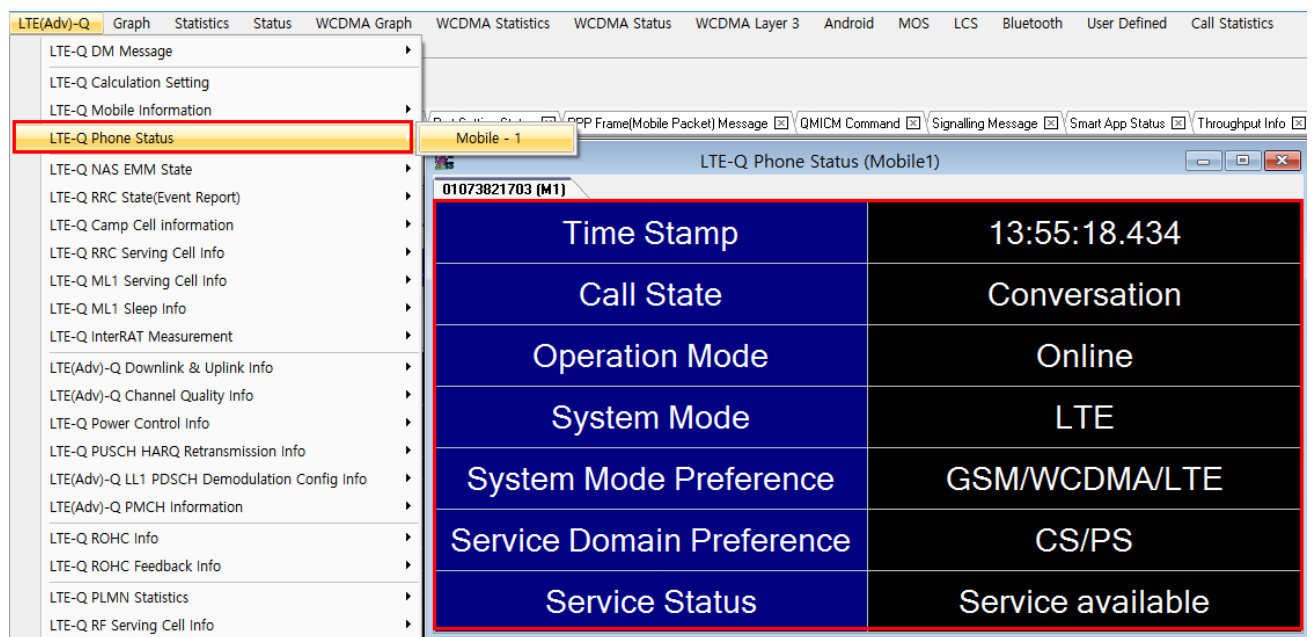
LTE(Adv)-Q Graph Statistics Status WCDMA Graph WCDMA Statistics WCDMA Status WCDMA Layer 3 Android MOS LCS Bluetooth User Defined Call Statistics

LTE-Q DM Message
LTE-Q Calculation Setting
LTE-Q Mobile Information
LTE-Q Phone Status
LTE-Q NAS EMM State
LTE-Q RRC State(Event Report)
LTE-Q Camp Cell information
LTE-Q RRC Serving Cell Info
LTE-Q ML1 Serving Cell Info
LTE-Q ML1 Sleep Info
LTE-Q InterRAT Measurement
LTE(Adv)-Q Downlink & Uplink Info
LTE(Adv)-Q Channel Quality Info
LTE-Q Power Control Info
LTE-Q PUSCH HARQ Retransmission Info
LTE(Adv)-Q LL1 PDSCH Demodulation Config Info
LTE(Adv)-Q PMCH Information
LTE-Q ROHC Info
LTE-Q ROHC Feedback Info
LTE-Q PLMN Statistics
LTE-Q RF Serving Cell Info

Mobile - 1

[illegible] PPP Frame(Mobile Packet) Message QMICM Command Signalling Message Smart App Status Throughput Info

LTE-Q Phone Status (Mobile1)

01073821703 (M1)

| Time Stamp | 13:55:18.434 |
|---|---|
| Call State | Conversation |
| Operation Mode | Online |
| System Mode | LTE |
| System Mode Preference | GSM/WCDMA/LTE |
| Service Domain Preference | CS/PS |
| Service Status | Service available |